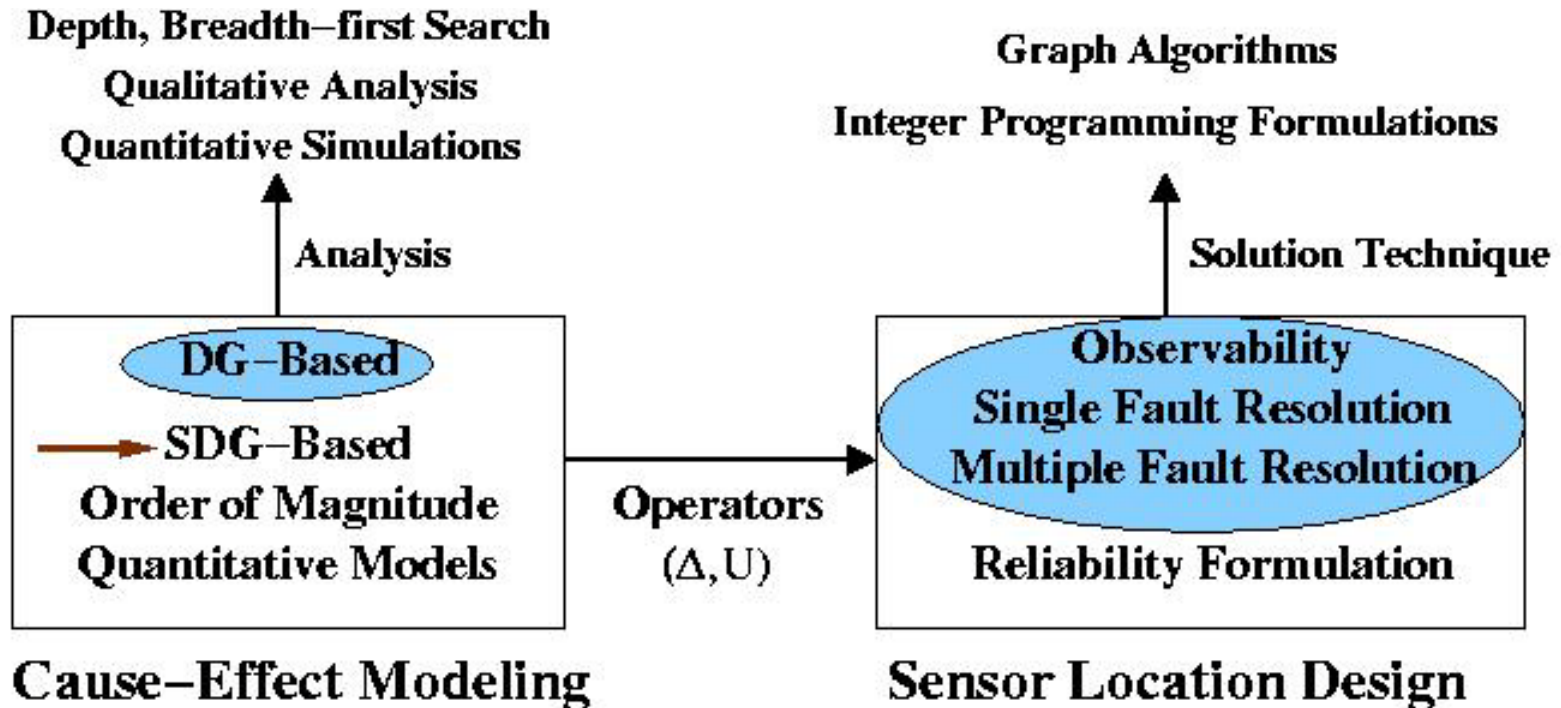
Depth, Breadth−first Search
Qualitative Analysis
Quantitative Simulations

Analysis

DG−Based
SDG−Based
Order of Magnitude
Quantitative Models

Cause−Effect Modeling

Operators
$(\Delta, U)$

Graph Algorithms
Integer Programming Formulations

Solution Technique

Observability
Single Fault Resolution
Multiple Fault Resolution
Reliability Formulation

Sensor Location Design